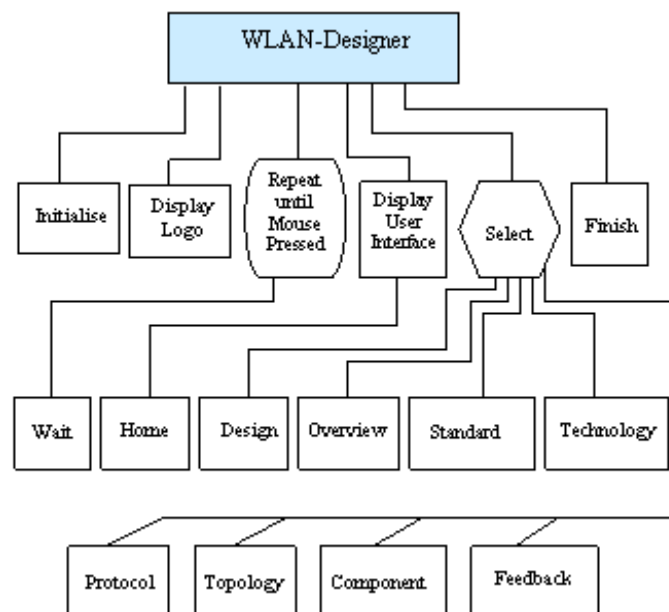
WLAN-Designer

Initialise

Display Logo

Repeat until Mouse Pressed

Display User Interface

Select

Finish

Wait

Home

Design

Overview

Standard

Technology

Protocol

Topology

Component

Feedback